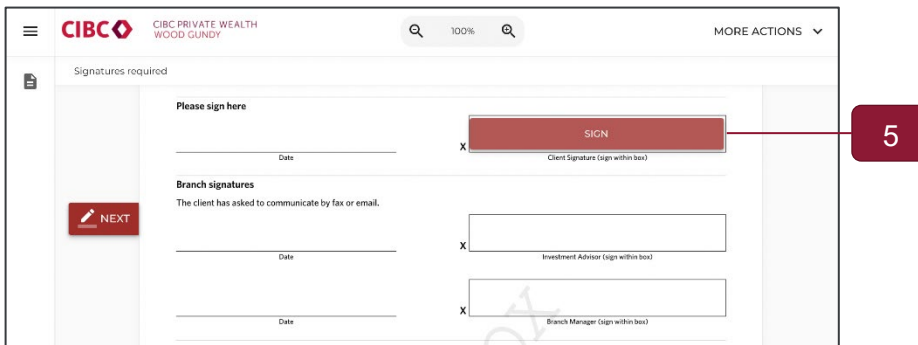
CIBC CIBC PRIVATE WEALTH WOOD GUNDY

100%

MORE ACTIONS

Signatures required

Please sign here

SIGN

X

Date

Client Signature (sign within box)

5

Branch signatures

The client has asked to communicate by fax or email.

NEXT

X

Date

Investment Advisor (sign within box)

X

Date

Branch Manager (sign within box)